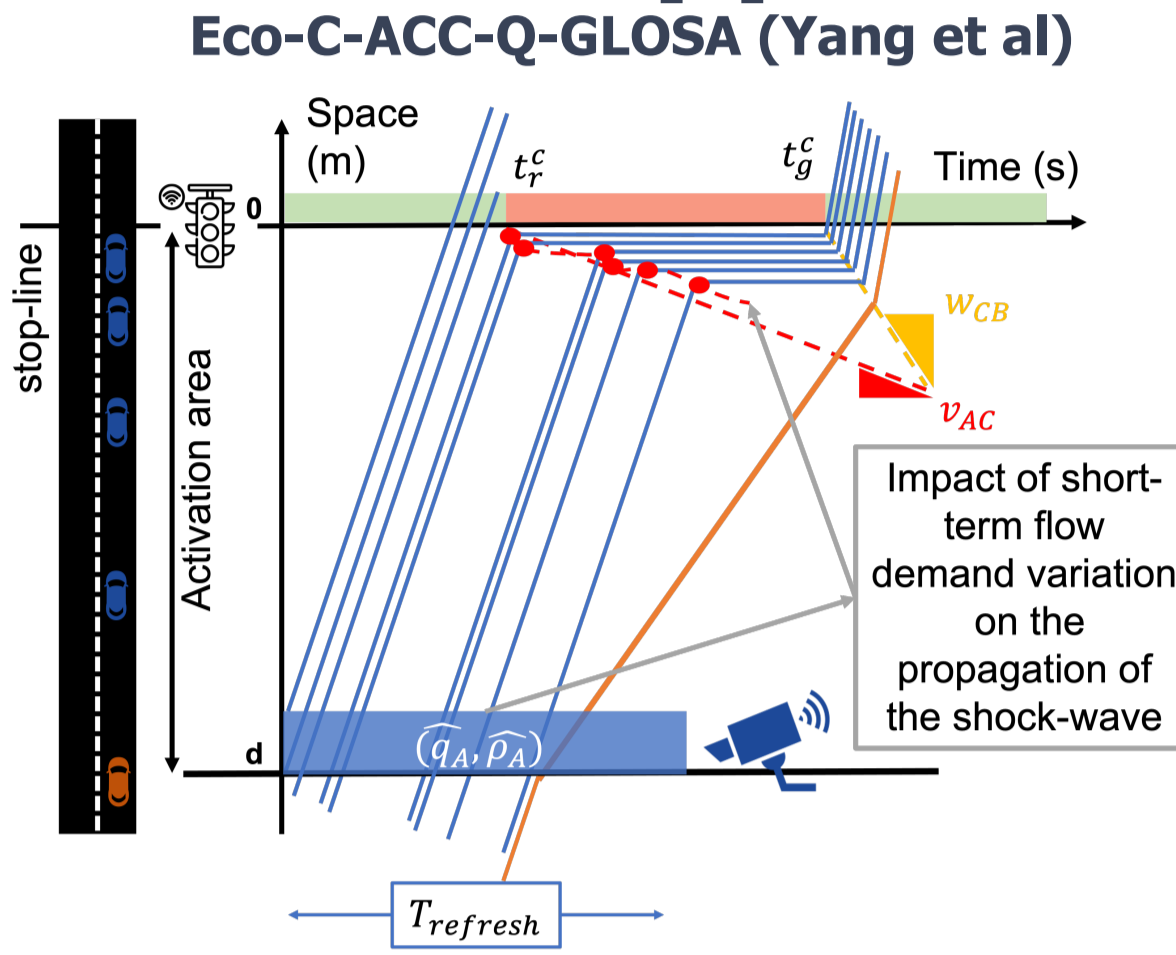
Eco-C-ACC-Q-GLOSA (Yang et al)

stop-line

Activation area

Space (m)

0

d

$t_r^c$

$t_g^c$

Time (s)

$w_{CB}$

$v_{AC}$

Impact of short-term flow demand variation on the propagation of the shock-wave

$(\widehat{q_A}, \widehat{\rho_A})$

$T_{refresh}$